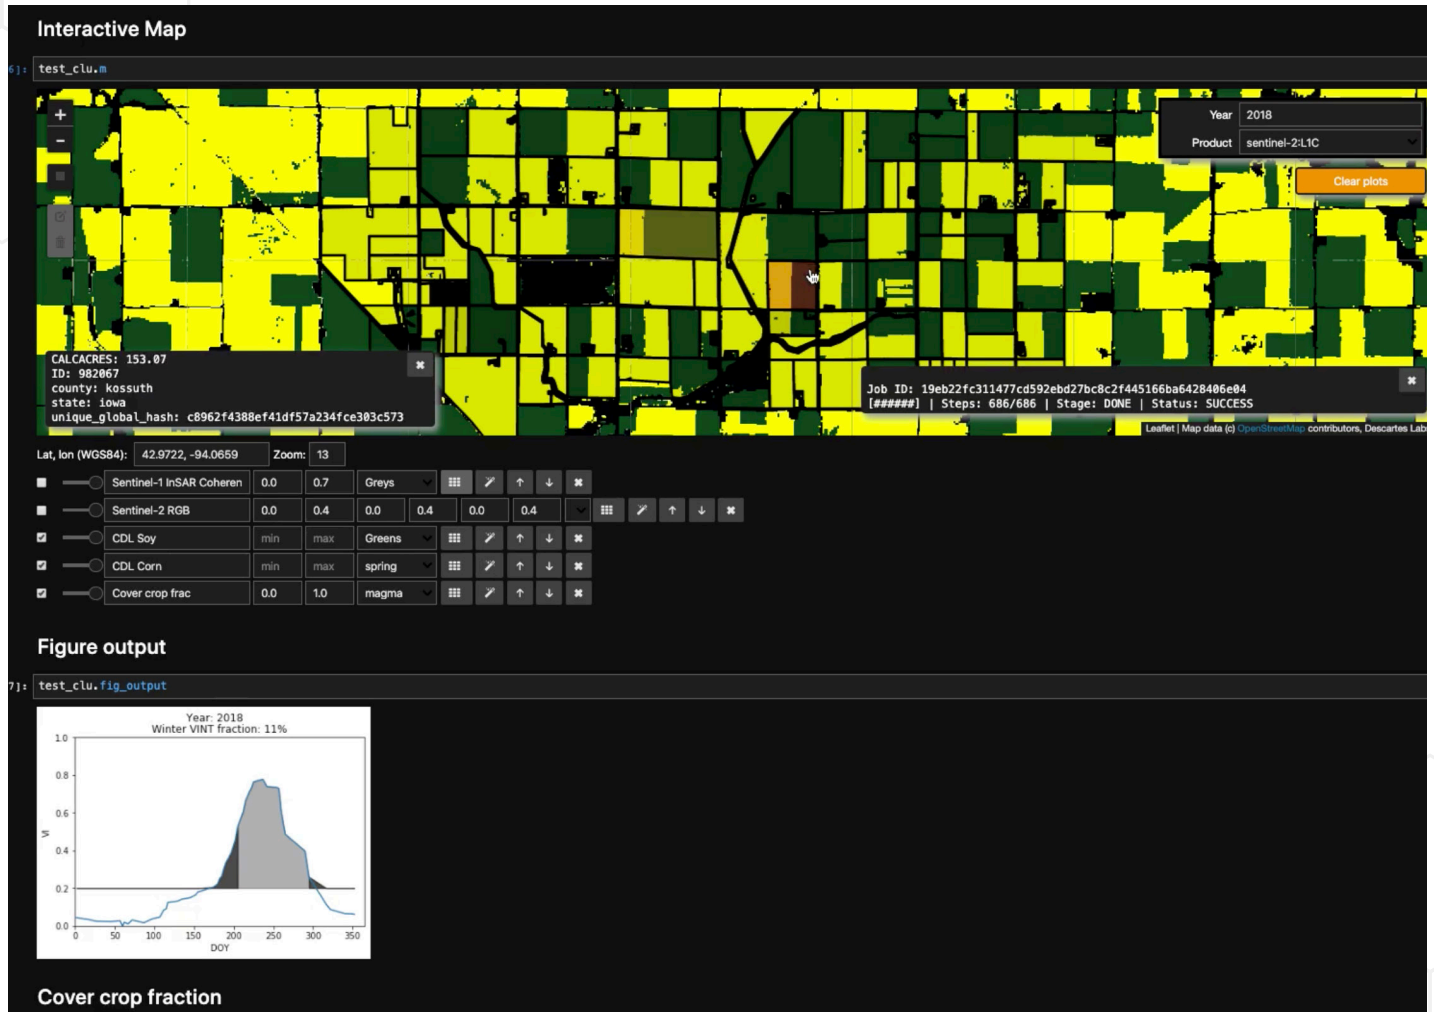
Interactive Map

6]: test_clu.m

+
−

Year 2018
Product sentinel-2:L1C
Clear plots

CALCACRES: 153.07
ID: 982067
county: kossuth
state: iowa
unique_global_hash: c8962f4388ef41df57a234fce303c573

Job ID: 19eb22fc311477cd592ebd27bc8c2f445166ba6428406e04
[######] | Steps: 686/686 | Stage: DONE | Status: SUCCESS

Leaflet | Map data (c) OpenStreetMap contributors, Descartes Lab

Lat, lon (WGS84): 42.9722, -94.0659 Zoom: 13

| | Sentinel-1 InSAR Coheren | 0.0 | 0.7 | Greys |
|---|---|---|---|---|
| | Sentinel-2 RGB | 0.0 | 0.4 | 0.0 | 0.4 | 0.0 | 0.4 |
| | CDL Soy | min | max | Greens |
| | CDL Corn | min | max | spring |
| | Cover crop frac | 0.0 | 1.0 | magma |

Figure output

7]: test_clu.fig_output

Year: 2018
Winter VINT fraction: 11%
1.0
0.8
0.6
0.4
0.2
0.0
VI
0 50 100 150 200 250 300 350
DOY

Cover crop fraction